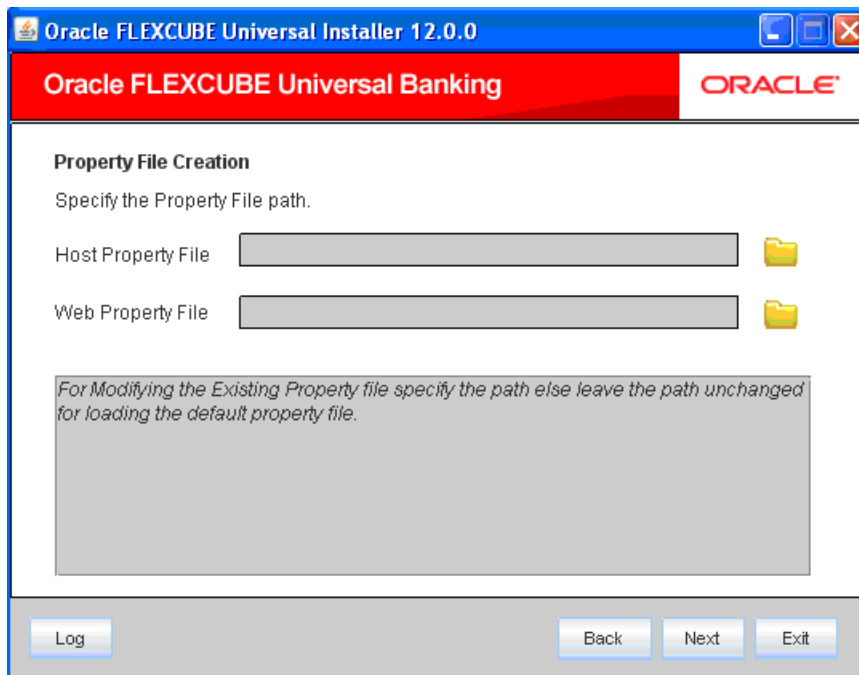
Oracle FLEXCUBE Universal Installer 12.0.0

Oracle FLEXCUBE Universal Banking

ORACLE

Property File Creation

Specify the Property File path.

Host Property File

Web Property File

For Modifying the Existing Property file specify the path else leave the path unchanged for loading the default property file.

Log

Back

Next

Exit